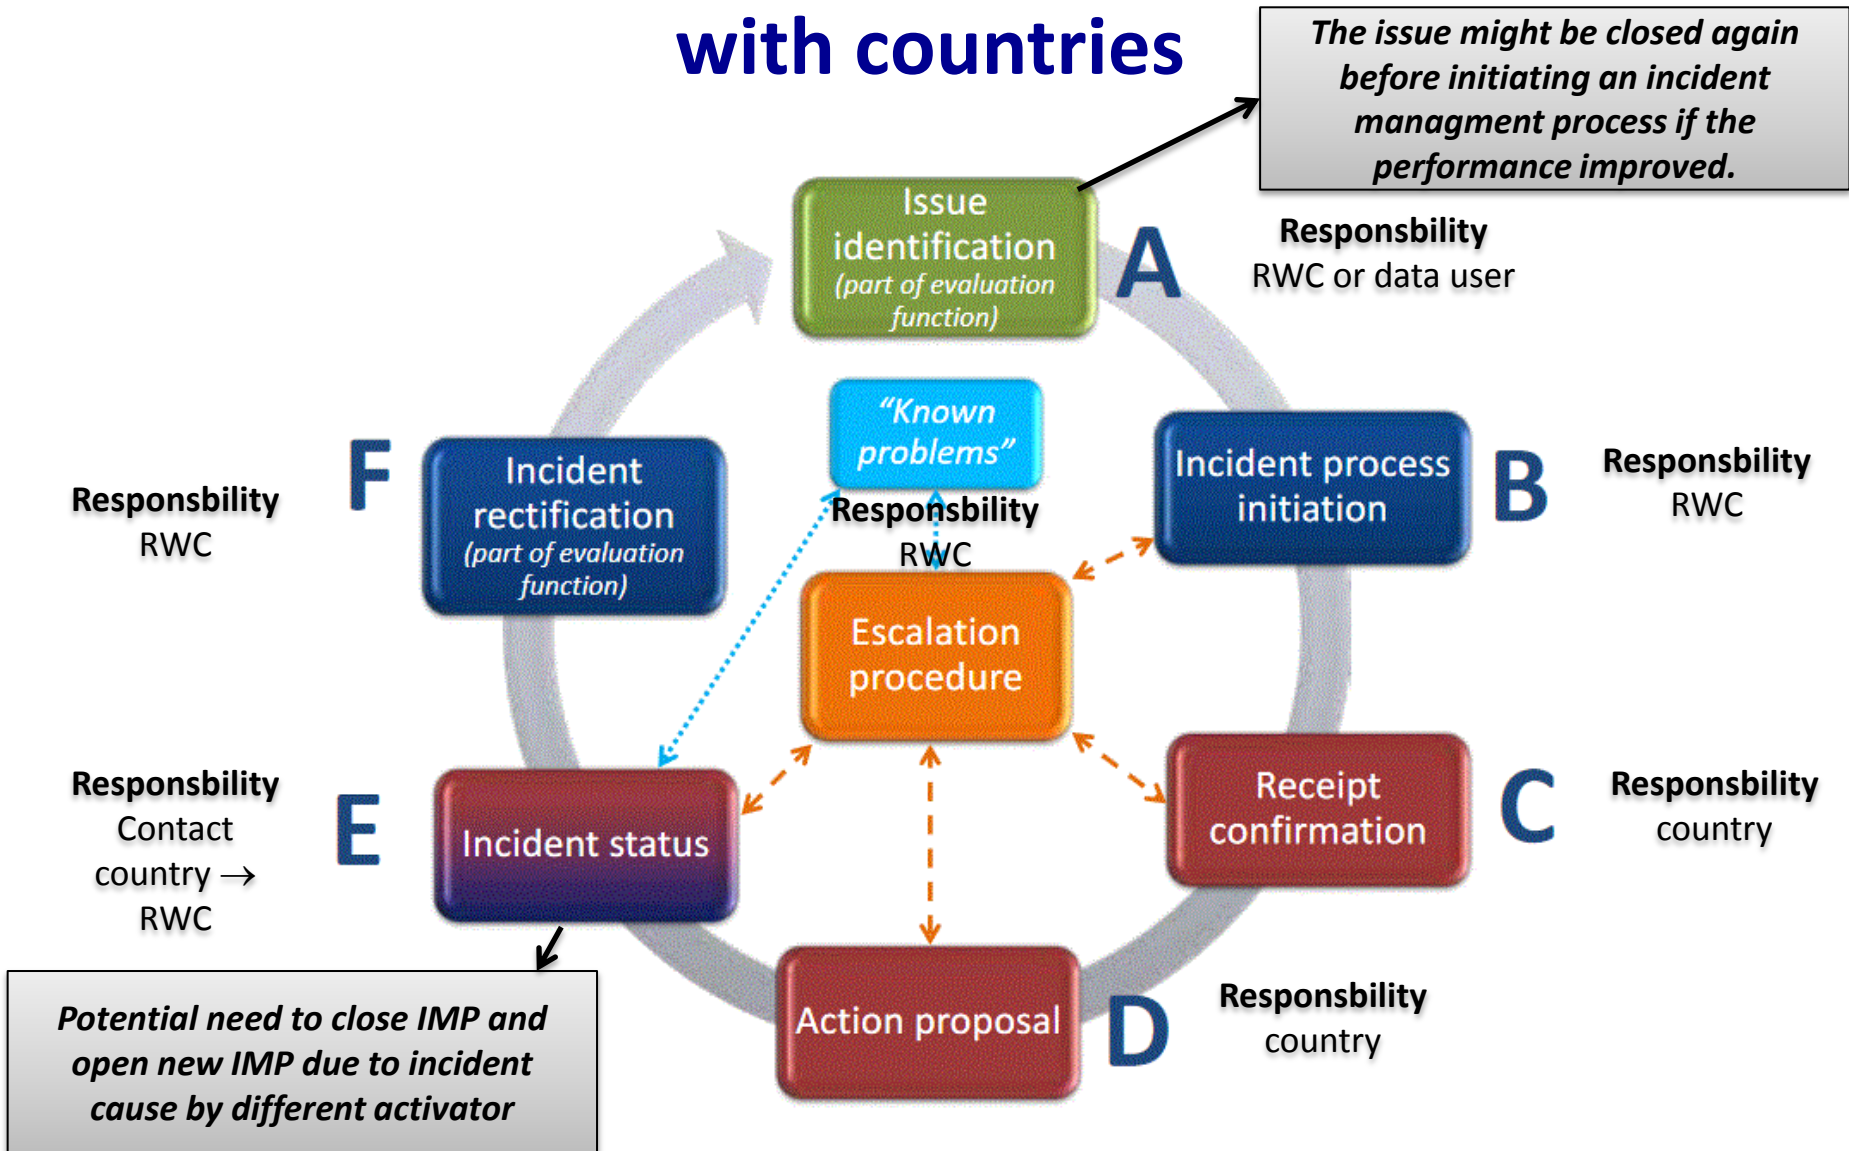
with countries

The issue might be closed again before initiating an incident managment process if the performance improved.

Issue identification
(part of evaluation function)

A

Responsbility
RWC or data user

"Known problems"

Responsbility
RWC

F

Responsbility
RWC

Incident rectification
(part of evaluation function)

Incident process initiation

B

Responsbility
RWC

Escalation procedure

Responsbility
Contact country → RWC

E

Incident status

Receipt confirmation

C

Responsbility
country

Action proposal

D

Responsbility
country

Potential need to close IMP and open new IMP due to incident cause by different activator